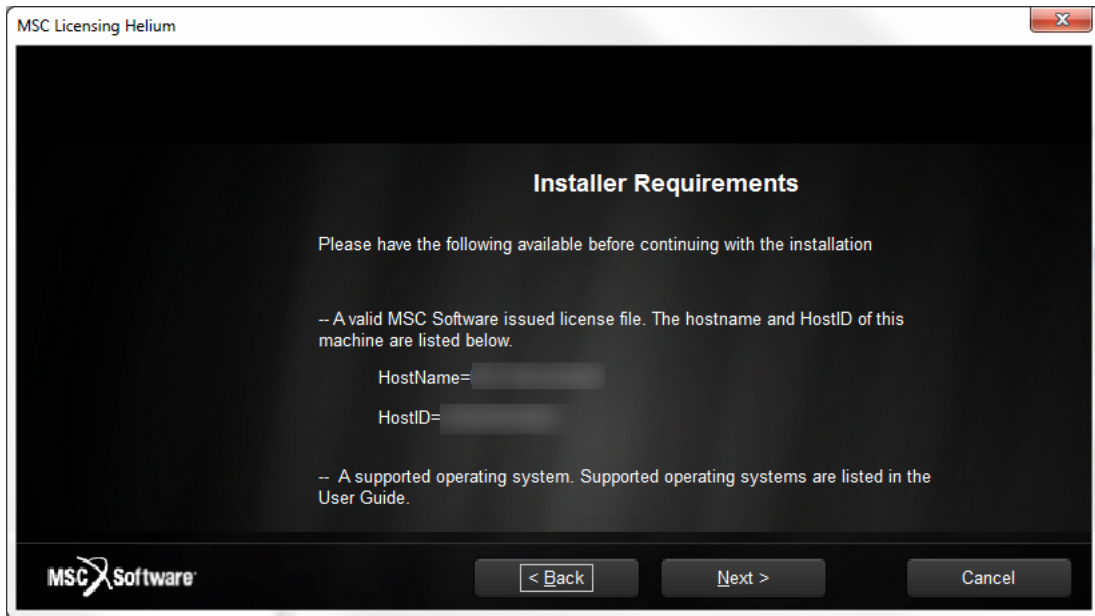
MSC Licensing Helium

Installer Requirements

Please have the following available before continuing with the installation

-- A valid MSC Software issued license file. The hostname and HostID of this machine are listed below.

HostName=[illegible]

HostID=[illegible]

-- A supported operating system. Supported operating systems are listed in the User Guide.

MSC Software

< Back

Next >

Cancel